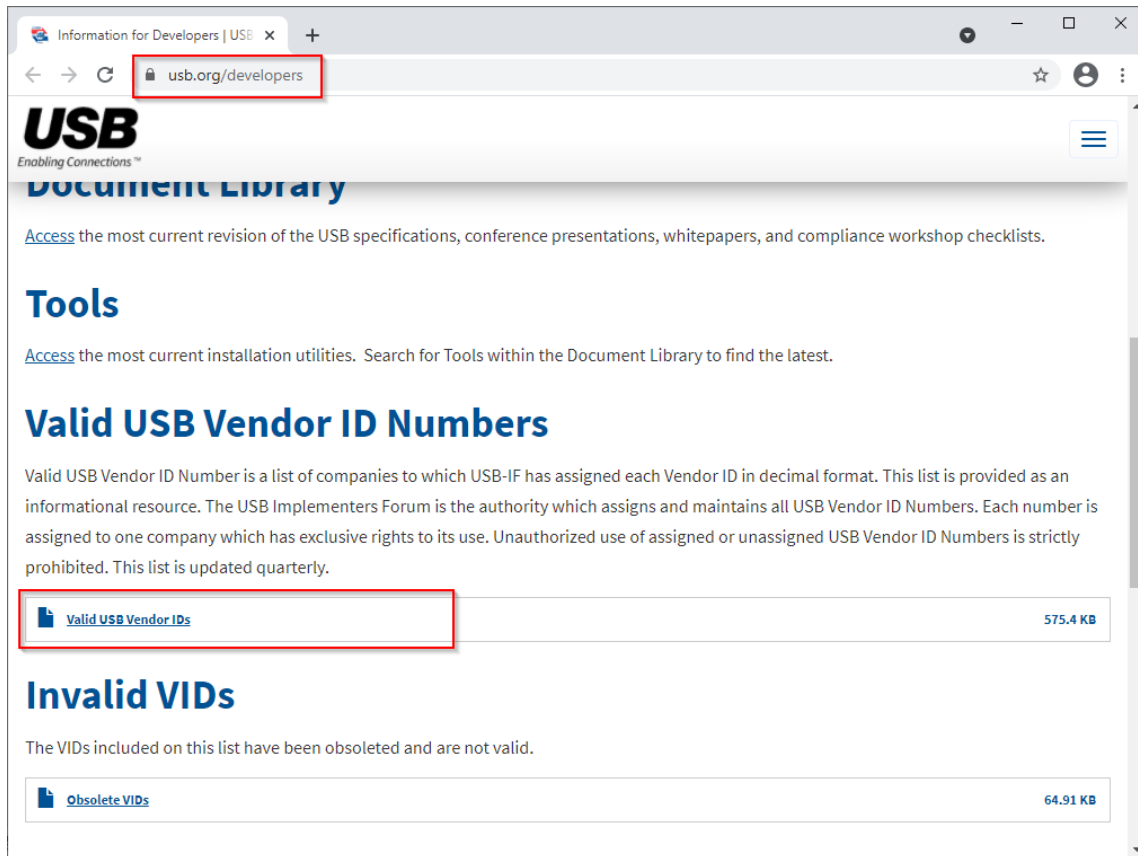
Information for Developers | USB ×
+

usb.org/developers

USB
Enabling Connections™

Document Library

Access the most current revision of the USB specifications, conference presentations, whitepapers, and compliance workshop checklists.

Tools

Access the most current installation utilities. Search for Tools within the Document Library to find the latest.

Valid USB Vendor ID Numbers

Valid USB Vendor ID Number is a list of companies to which USB-IF has assigned each Vendor ID in decimal format. This list is provided as an informational resource. The USB Implementers Forum is the authority which assigns and maintains all USB Vendor ID Numbers. Each number is assigned to one company which has exclusive rights to its use. Unauthorized use of assigned or unassigned USB Vendor ID Numbers is strictly prohibited. This list is updated quarterly.

Valid USB Vendor IDs 575.4 KB

Invalid VIDs

The VIDs included on this list have been obsoleted and are not valid.

Obsolete VIDs 64.91 KB